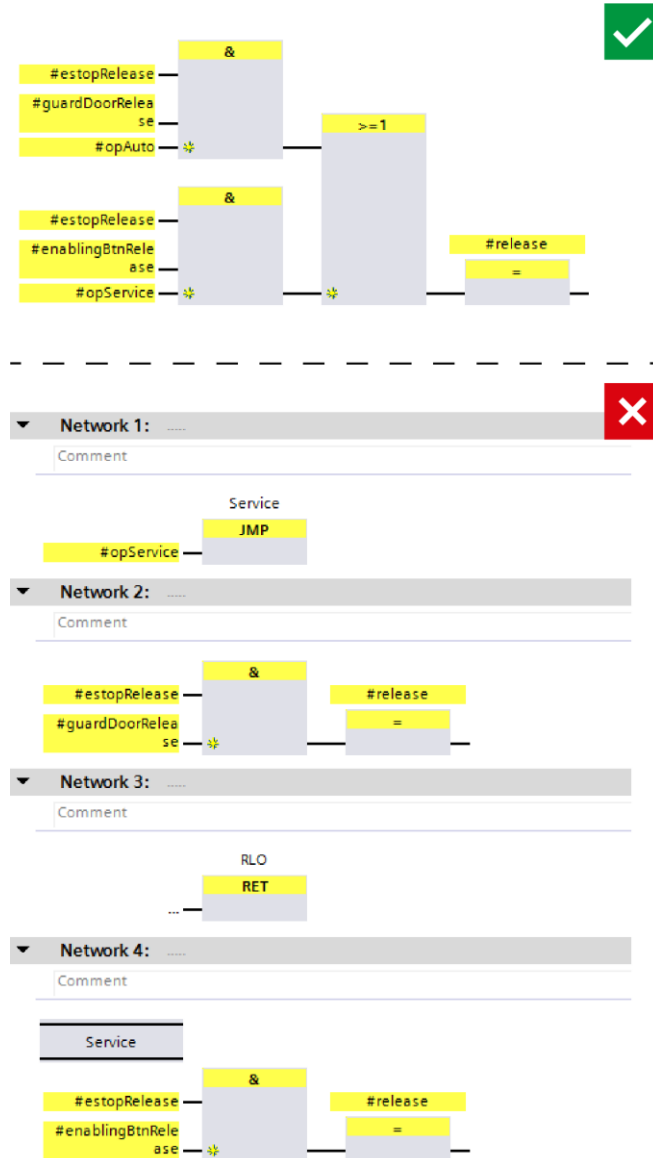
&

#estopRelease

#guardDoorRelease

#opAuto

>=1

&

#estopRelease

#enablingBtnRelease

#opService

#release

=

Network 1: .....

Comment

Service

JMP

#opService

Network 2: .....

Comment

&

#estopRelease

#guardDoorRelease

#release

=

Network 3: .....

Comment

RLO

RET

...

Network 4: .....

Comment

Service

&

#estopRelease

#enablingBtnRelease

#release

=